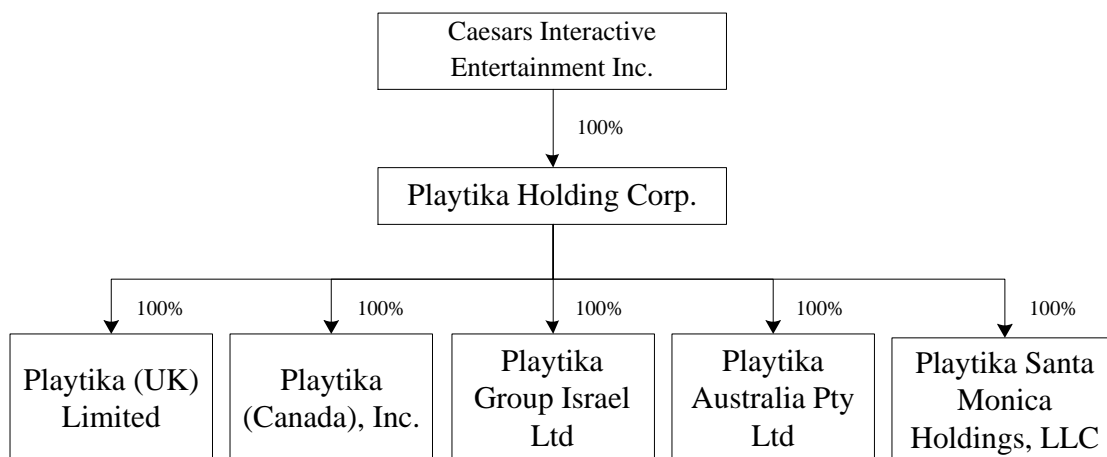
Caesars Interactive Entertainment Inc.

100%

Playtika Holding Corp.

100%

Playtika (UK) Limited

100%

Playtika (Canada), Inc.

100%

Playtika Group Israel Ltd

100%

Playtika Australia Pty Ltd

100%

Playtika Santa Monica Holdings, LLC